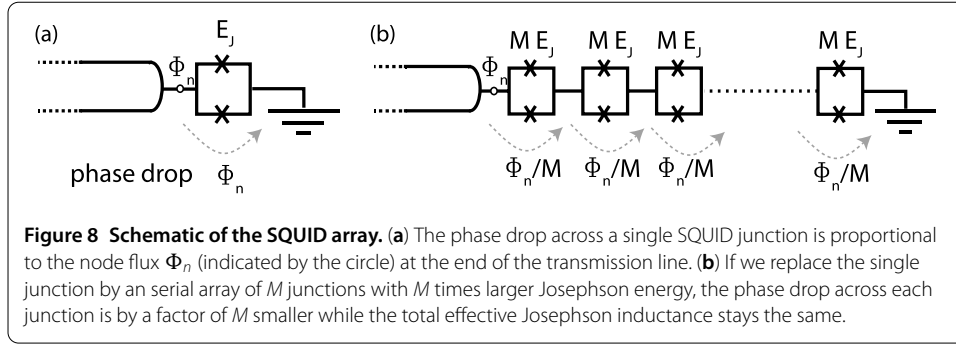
(a)

$E_J$

$\Phi_n$

phase drop $\Phi_n$

(b)

$\Phi_n$

$M E_J$ $M E_J$ $M E_J$ $M E_J$

$\Phi_n/M$ $\Phi_n/M$ $\Phi_n/M$ $\Phi_n/M$

**Figure 8 Schematic of the SQUID array.** (**a**) The phase drop across a single SQUID junction is proportional to the node flux $\Phi_n$ (indicated by the circle) at the end of the transmission line. (**b**) If we replace the single junction by an serial array of *M* junctions with *M* times larger Josephson energy, the phase drop across each junction is by a factor of *M* smaller while the total effective Josephson inductance stays the same.